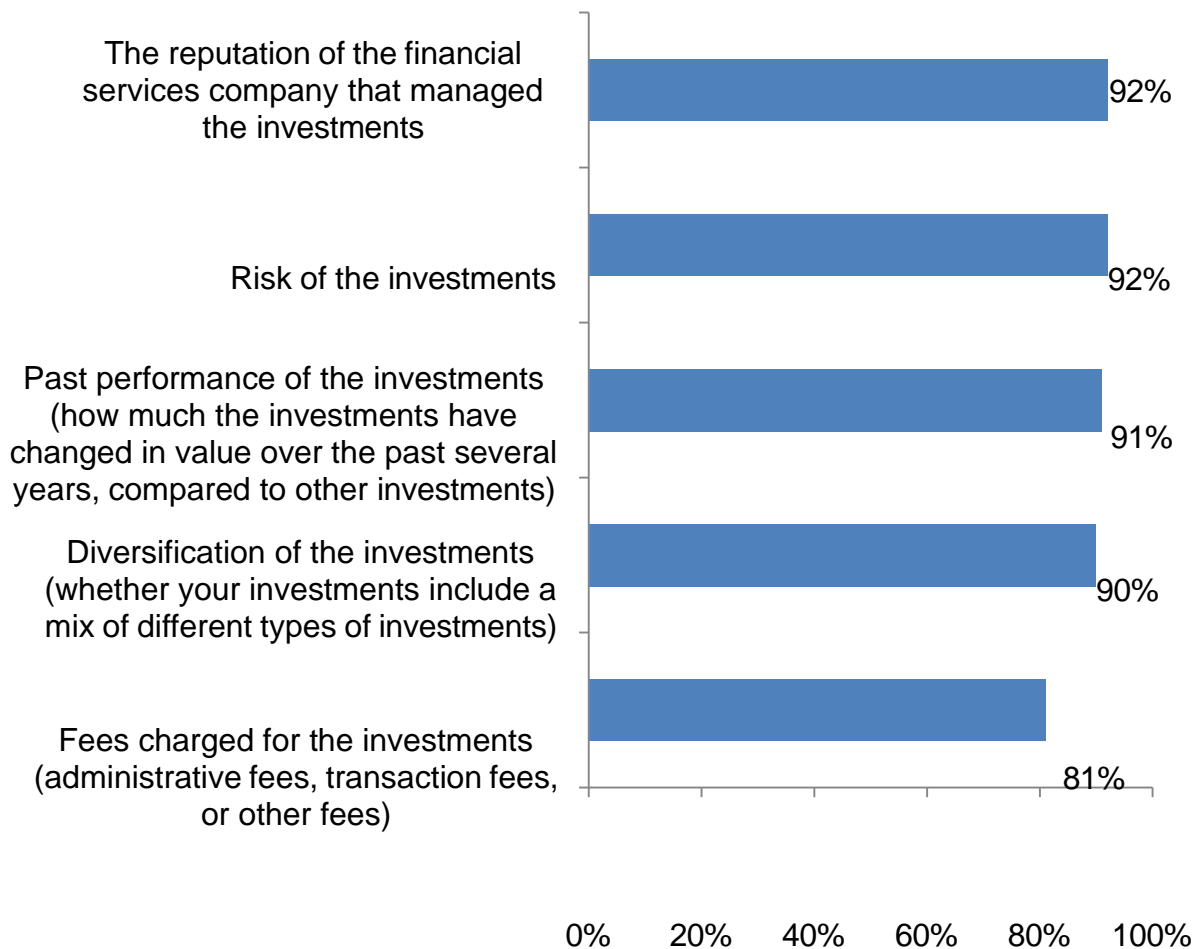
The reputation of the financial services company that managed the investments
92%

Risk of the investments
92%

Past performance of the investments (how much the investments have changed in value over the past several years, compared to other investments)
91%

Diversification of the investments (whether your investments include a mix of different types of investments)
90%

Fees charged for the investments (administrative fees, transaction fees, or other fees)
81%

0% 20% 40% 60% 80% 100%